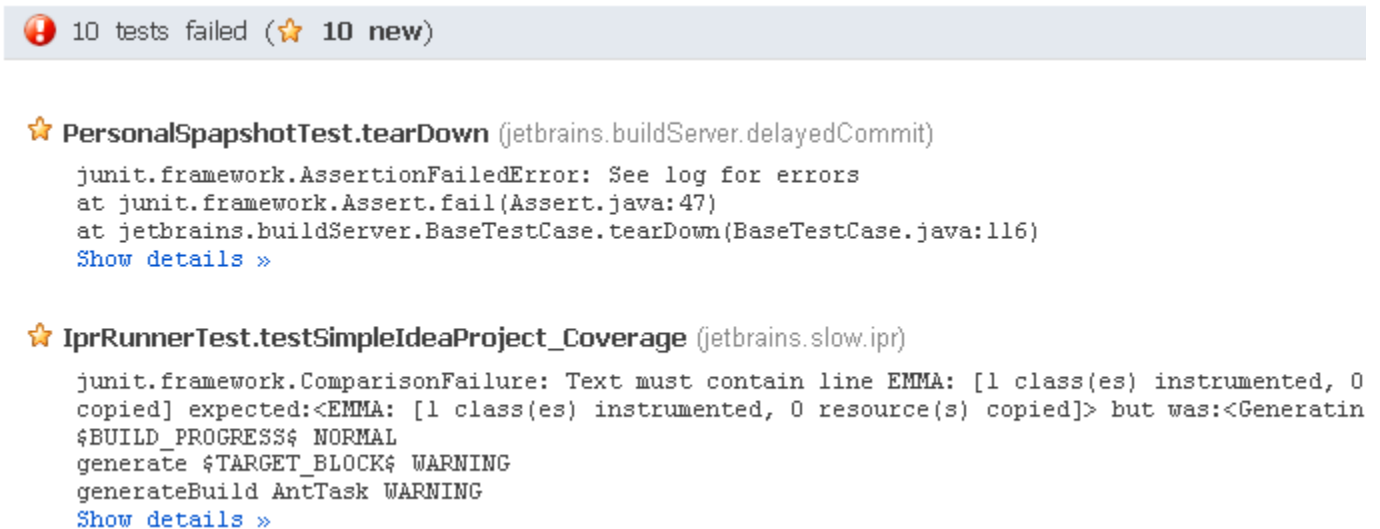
10 tests failed (10 new)

PersonalSpapshotTest.tearDown (jetbrains.buildServer.delayedCommit)

junit.framework.AssertionFailedError: See log for errors
at junit.framework.Assert.fail(Assert.java:47)
at jetbrains.buildServer.BaseTestCase.tearDown(BaseTestCase.java:116)
Show details »

IprRunnerTest.testSimpleIdeaProject_Coverage (jetbrains.slow.ipr)

junit.framework.ComparisonFailure: Text must contain line EMMA: [1 class(es) instrumented, 0 copied] expected:<EMMA: [1 class(es) instrumented, 0 resource(s) copied]> but was:<Generatin
$BUILD_PROGRESS$ NORMAL
generate $TARGET_BLOCK$ WARNING
generateBuild AntTask WARNING
Show details »